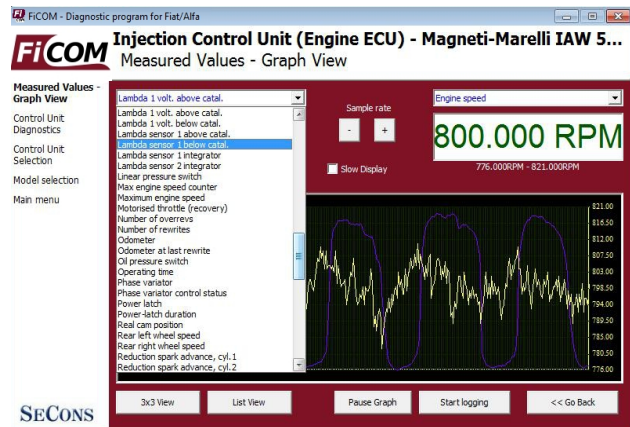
FiCOM - Diagnostic program for Fiat/Alfa

FiCOM Injection Control Unit (Engine ECU) - Magneti-Marelli IAW 5...
Measured Values - Graph View

Measured Values - Graph View
Control Unit Diagnostics
Control Unit Selection
Model selection
Main menu

SECONS

Lambda 1 volt. above catal.
Lambda 1 volt. above catal.
Lambda 1 volt. below catal.
Lambda sensor 1 above catal.
Lambda sensor 1 below catal.
Lambda sensor 1 integrator
Lambda sensor 2 integrator
Linear pressure switch
Max engine speed counter
Maximum engine speed
Motorised throttle (recovery)
Number of overrevs
Number of rewrites
Odometer
Odometer at last rewrite
Oil pressure switch
Operating time
Phase variator
Phase variator control status
Power latch
Power-latch duration
Real cam position
Rear left wheel speed
Rear right wheel speed
Reduction spark advance, cyl.1
Reduction spark advance, cyl.2

Sample rate
-
+
Slow Display

Engine speed
800.000 RPM
776.000RPM - 821.000RPM

821.00
816.50
812.00
807.50
803.00
798.50
794.00
789.50
785.00
780.50
776.00

3x3 View
List View
Pause Graph
Start logging
<< Go Back